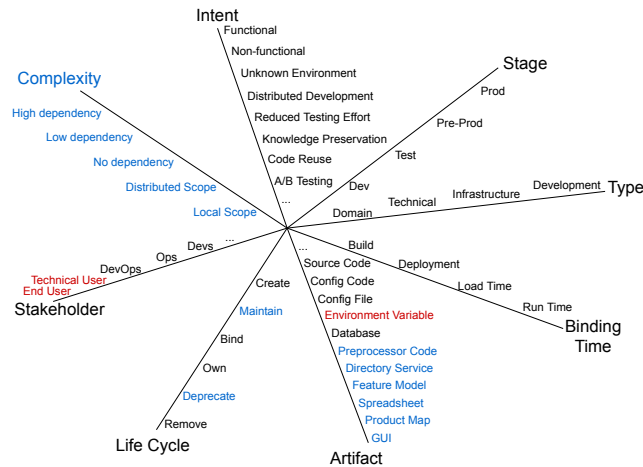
Intent
Functional
Non-functional
Unknown Environment
Distributed Development
Reduced Testing Effort
Knowledge Preservation
Code Reuse
A/B Testing
...

Stage
Prod
Pre-Prod
Test
Dev

Type
Development
Infrastructure
Technical
Domain

Binding Time
Run Time
Load Time
Deployment
Build

Artifact
...
Source Code
Config Code
Config File
Environment Variable
Database
Preprocessor Code
Directory Service
Feature Model
Spreadsheet
Product Map
GUI

Life Cycle
Create
Maintain
Bind
Own
Deprecate
Remove

Stakeholder
...
Devs
Ops
DevOps
Technical User
End User

Complexity
High dependency
Low dependency
No dependency
Distributed Scope
Local Scope